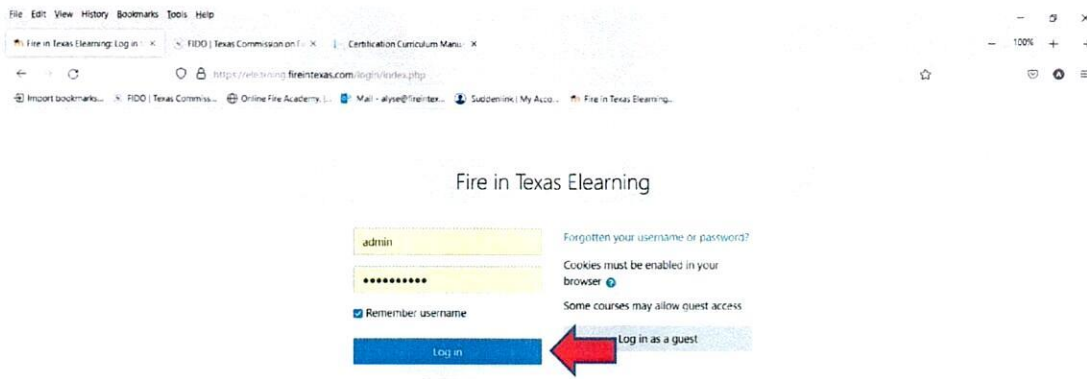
File Edit View History Bookmarks Tools Help

Fire in Texas Elearning: Log in × FIDO | Texas Commission on F × Certification Curriculum Manu ×

100% +

https://elearning.fireintexas.com/login/index.php

Import bookmarks... FIDO | Texas Commiss... Online Fire Academy |... Mail - alyse@fireintex... Suddenlink | My Acco... Fire in Texas Elearning...

Fire in Texas Elearning

admin

••••••••••

Remember username

Log in

Forgotten your username or password?

Cookies must be enabled in your browser

Some courses may allow guest access

Log in as a guest